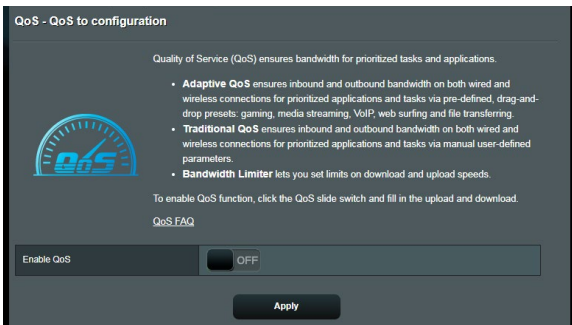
QoS - QoS to configuration

Quality of Service (QoS) ensures bandwidth for prioritized tasks and applications.

• **Adaptive QoS** ensures inbound and outbound bandwidth on both wired and wireless connections for prioritized applications and tasks via pre-defined, drag-and-drop presets: gaming, media streaming, VoIP, web surfing and file transferring.
• **Traditional QoS** ensures inbound and outbound bandwidth on both wired and wireless connections for prioritized applications and tasks via manual user-defined parameters.
• **Bandwidth Limiter** lets you set limits on download and upload speeds.

To enable QoS function, click the QoS slide switch and fill in the upload and download.

QoS FAQ

QoS

Enable QoS

OFF

Apply